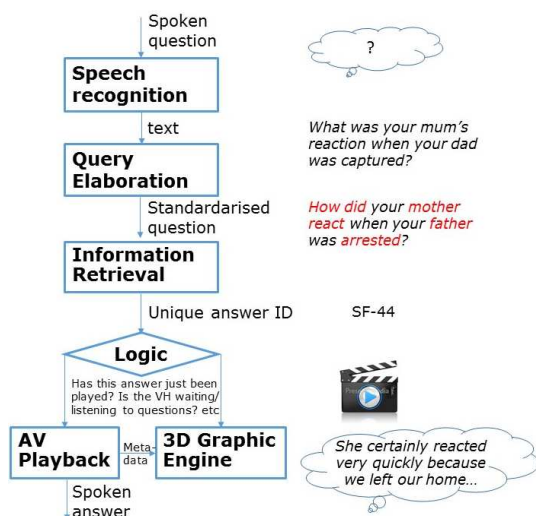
Spoken question

?

Speech recognition

text

What was your mum's reaction when your dad was captured?

Query Elaboration

Standardarised question

How did your mother react when your father was arrested?

Information Retrieval

Unique answer ID

SF-44

Logic

Has this answer just been played? Is the VH waiting/ listening to questions? etc

AV Playback

Meta-data

3D Graphic Engine

She certainly reacted very quickly because we left our home...

Spoken answer